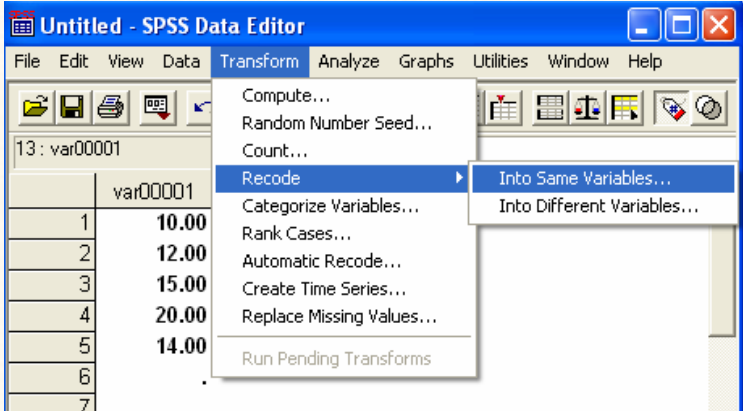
Untitled - SPSS Data Editor

File Edit View Data Transform Analyze Graphs Utilities Window Help

13 : var00001

| | var00001 |
|---|---|
| 1 | 10.00 |
| 2 | 12.00 |
| 3 | 15.00 |
| 4 | 20.00 |
| 5 | 14.00 |
| 6 | . |
| 7 | |

Compute...
Random Number Seed...
Count...
Recode
Categorize Variables...
Rank Cases...
Automatic Recode...
Create Time Series...
Replace Missing Values...
Run Pending Transforms

Into Same Variables...
Into Different Variables...